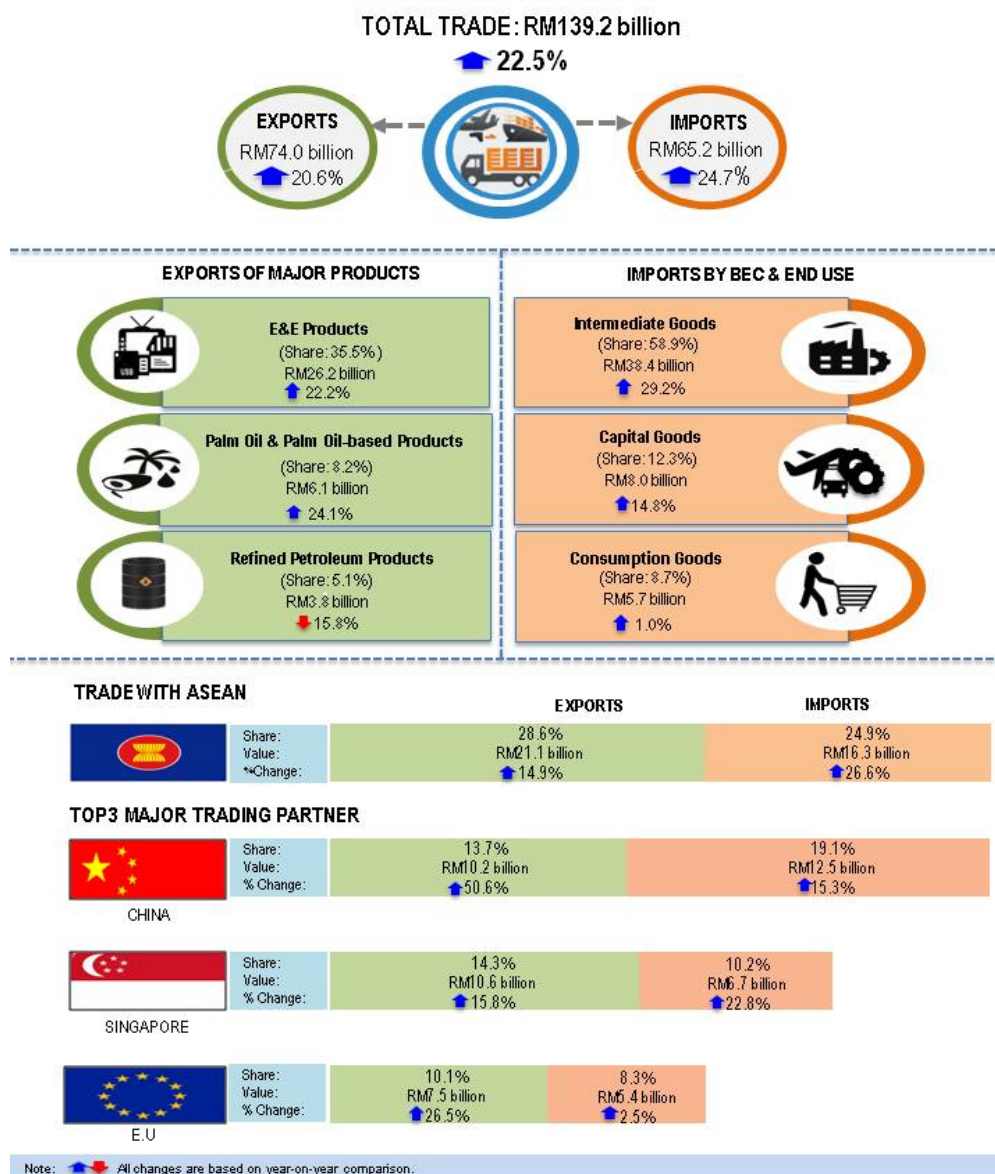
TOTAL TRADE: RM139.2 billion
22.5%

EXPORTS
RM74.0 billion
20.6%

IMPORTS
RM65.2 billion
24.7%

EXPORTS OF MAJOR PRODUCTS

E&E Products
(Share: 35.5%)
RM26.2 billion
22.2%

Palm Oil & Palm Oil-based Products
(Share: 8.2%)
RM6.1 billion
24.1%

Refined Petroleum Products
(Share: 5.1%)
RM3.8 billion
15.8%

IMPORTS BY BEC & END USE

Intermediate Goods
(Share: 58.9%)
RM38.4 billion
29.2%

Capital Goods
(Share: 12.3%)
RM8.0 billion
14.8%

Consumption Goods
(Share: 8.7%)
RM5.7 billion
1.0%

TRADE WITH ASEAN

| | | EXPORTS | IMPORTS |
|---|---|---|---|
| | Share: Value: %Change: | 28.6% RM21.1 billion 14.9% | 24.9% RM16.3 billion 26.6% |

TOP3 MAJOR TRADING PARTNER

| | | | |
|---|---|---|---|
| CHINA | Share: Value: % Change: | 13.7% RM10.2 billion 50.6% | 19.1% RM12.5 billion 15.3% |
| SINGAPORE | Share: Value: % Change: | 14.3% RM10.6 billion 15.8% | 10.2% RM6.7 billion 22.8% |
| E.U | Share: Value: % Change: | 10.1% RM7.5 billion 26.5% | 8.3% RM5.4 billion 2.5% |

Note: All changes are based on year-on-year comparison.